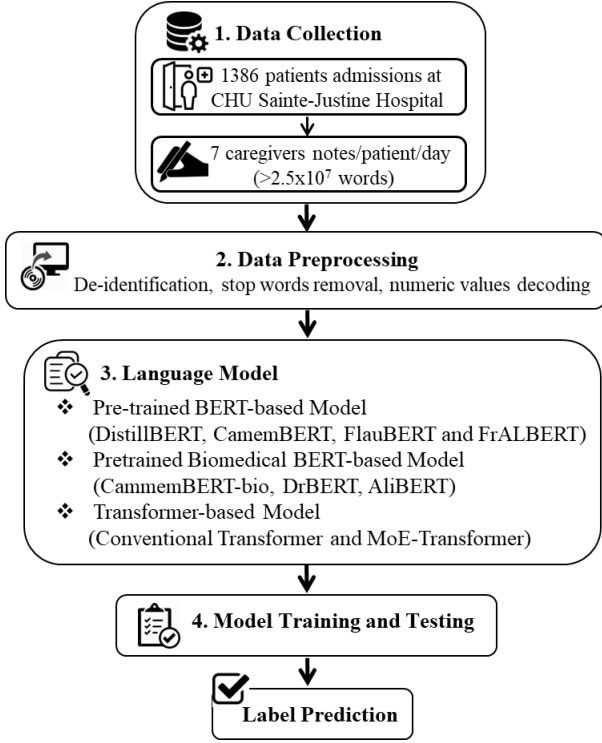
1. Data Collection

1386 patients admissions at CHU Sainte-Justine Hospital

7 caregivers notes/patient/day ($>2.5x10^7$ words)

2. Data Preprocessing

De-identification, stop words removal, numeric values decoding

3. Language Model

❖ Pre-trained BERT-based Model (DistillBERT, CamemBERT, FlauBERT and FrALBERT)

❖ Pretrained Biomedical BERT-based Model (CammemBERT-bio, DrBERT, AliBERT)

❖ Transformer-based Model (Conventional Transformer and MoE-Transformer)

4. Model Training and Testing

Label Prediction